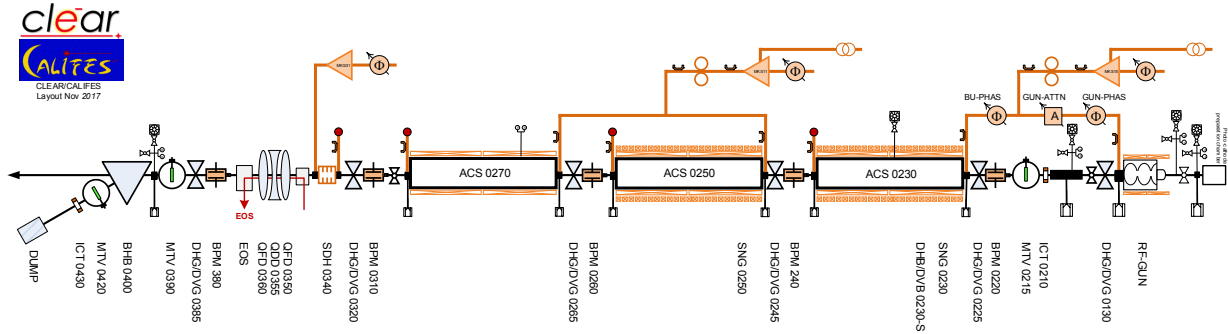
clear
CALIFES
CLEAR/CALIFES
Layout Nov 2017

MKS31
MKS01
MKS11
Φ
Φ
Φ
Φ
Φ
Φ
BU-PHAS
GUN-ATTN
GUN-PHAS
A

ACS 0270
ACS 0250
ACS 0230

EOS

DUMP
ICT0430
MTV 0420
BHB 0400
MTV 0390
DHG/DVG 0385
BPM 380
EOS
QDD 0360
QDD 0355
QFD 0350
SDH 0340
DHG/DVG 0320
BPM 0310
DHG/DVG 0265
BPM 0260
SNG 0250
DHG/DVG 0245
BPM 240
DHB/DVB 0230-S
SNG 0230
DHG/DVG 0225
BPM 0220
MTV 0215
ICT 0210
DHG/DVG 0130
RF-GUN